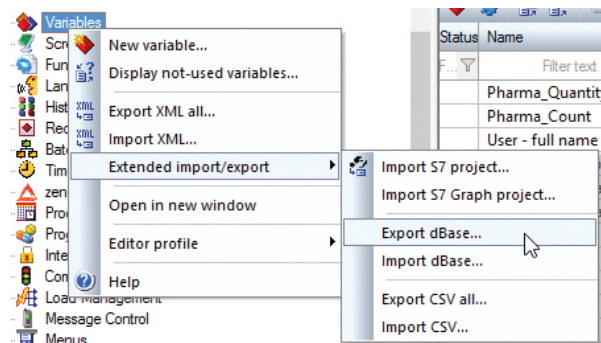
Variables
Scr
Fun
Lan
Hist
Rec
Bat
Tim
zen
Pro
Pro
Inte
Con
Load Management
Message Control
Menus

New variable...
Display not-used variables...
Export XML all...
Import XML...
Extended import/export
Open in new window
Editor profile
Help

Import S7 project...
Import S7 Graph project...
Export dBase...
Import dBase...
Export CSV all...
Import CSV...

| Status | Name |
|---|---|
| F... | Filter text |
| | Pharma_Quantit |
| | Pharma_Count |
| | User - full name |